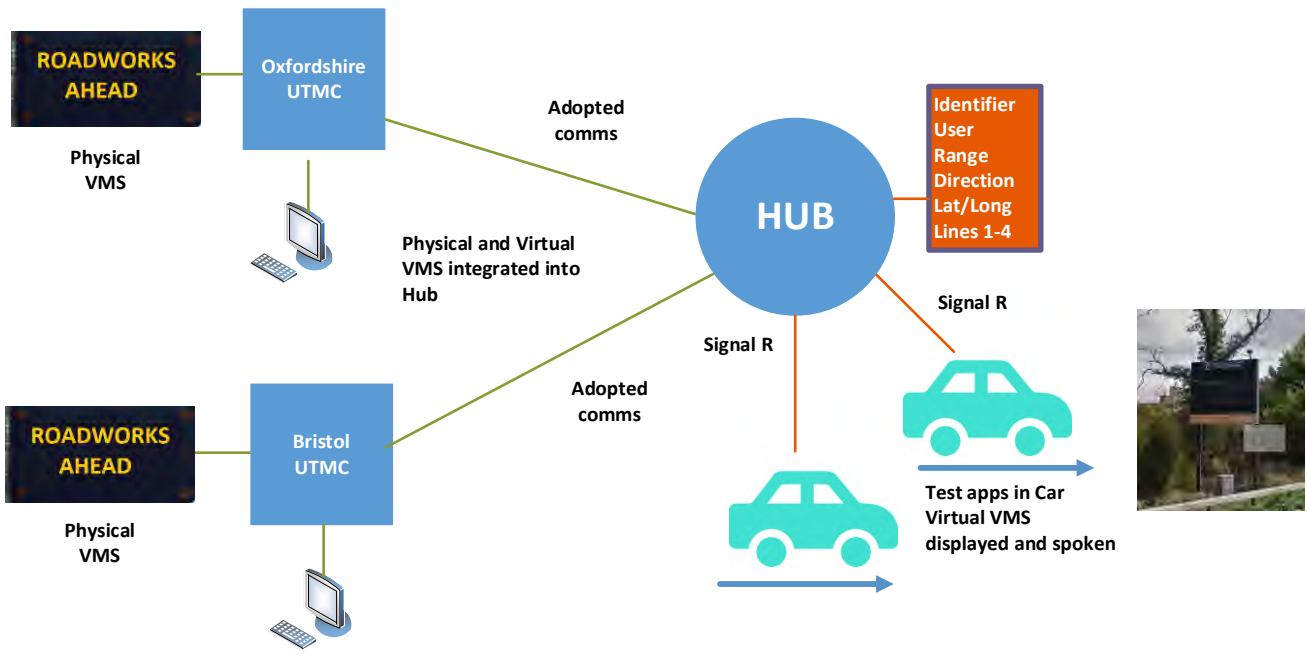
ROADWORKS AHEAD

Physical VMS

Oxfordshire UTMC

Adopted comms

Identifier
User
Range
Direction
Lat/Long
Lines 1-4

HUB

Physical and Virtual VMS integrated into Hub

Signal R

Signal R

ROADWORKS AHEAD

Physical VMS

Bristol UTMC

Adopted comms

Test apps in Car
Virtual VMS displayed and spoken